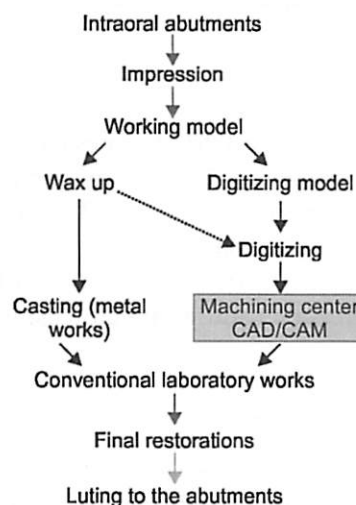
Intraoral abutments

Impression

Working model

Wax up

Digitizing model

Digitizing

Casting (metal works)

Machining center CAD/CAM

Conventional laboratory works

Final restorations

Luting to the abutments